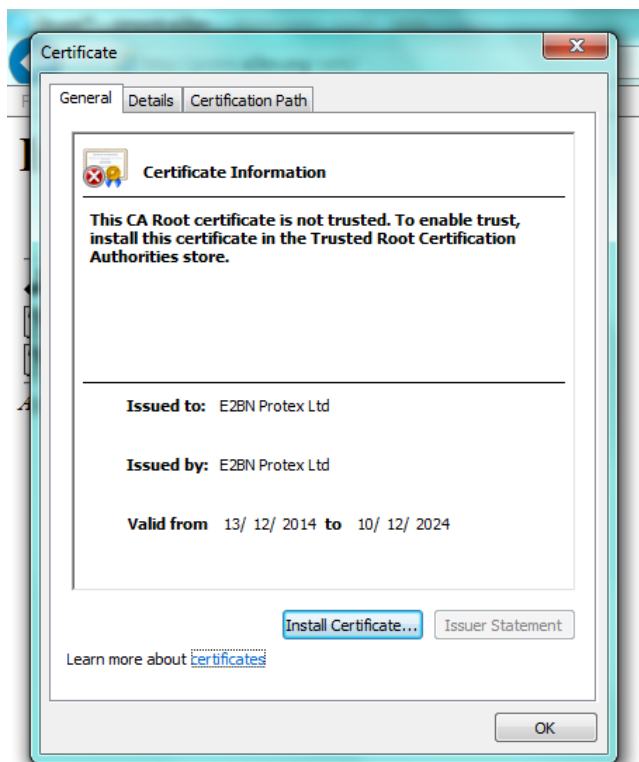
Certificate

General | Details | Certification Path

Certificate Information

This CA Root certificate is not trusted. To enable trust, install this certificate in the Trusted Root Certification Authorities store.

Issued to: E2BN Protex Ltd

Issued by: E2BN Protex Ltd

Valid from 13/ 12/ 2014 to 10/ 12/ 2024

Install Certificate... | Issuer Statement

Learn more about certificates

OK